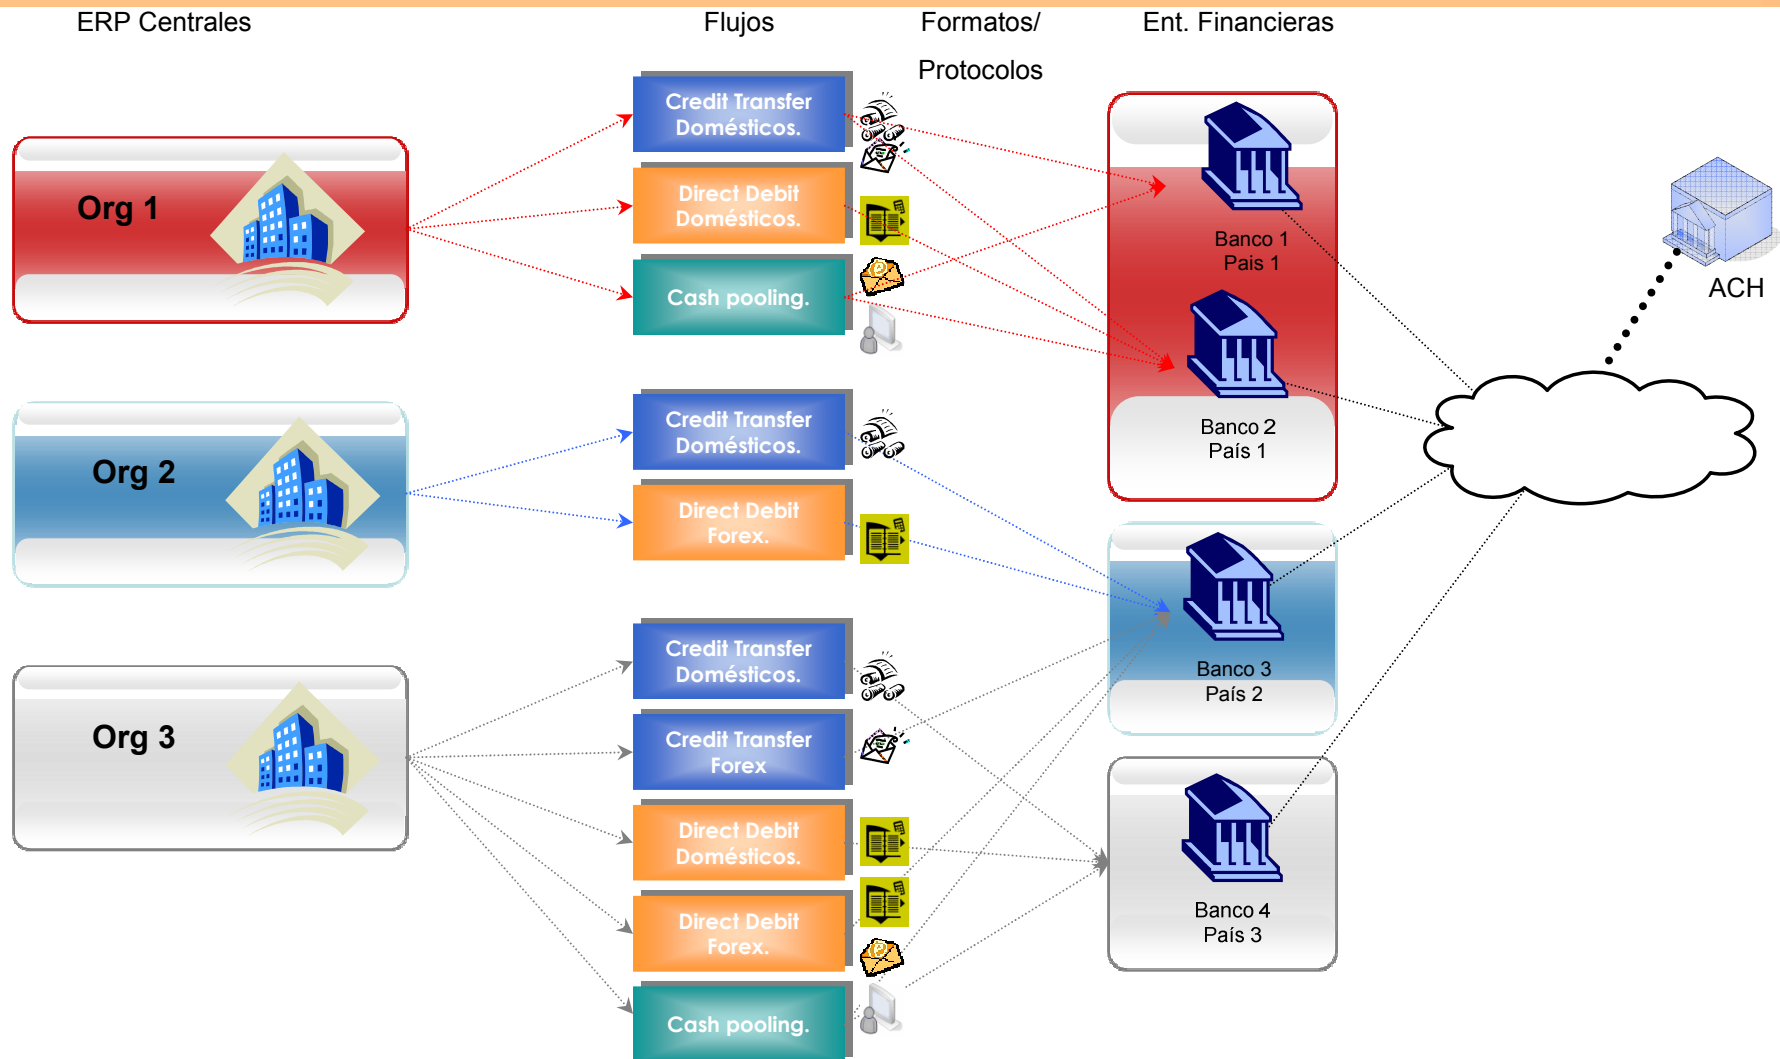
ERP Centrales

Flujos

Formatos/ Protocolos

Ent. Financieras

Org 1

Credit Transfer Domésticos.

Direct Debit Domésticos.

Cash pooling.

Banco 1 Pais 1

Banco 2 País 1

ACH

Org 2

Credit Transfer Domésticos.

Direct Debit Forex.

Banco 3 País 2

Org 3

Credit Transfer Domésticos.

Credit Transfer Forex

Direct Debit Domésticos.

Direct Debit Forex.

Cash pooling.

Banco 4 País 3